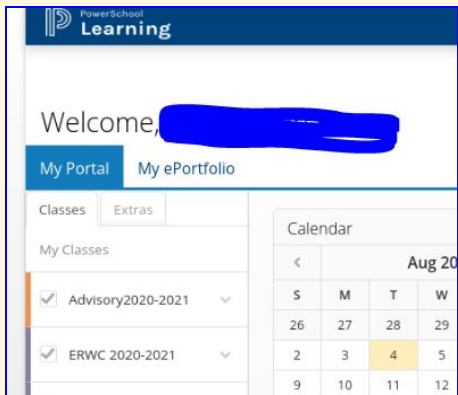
PowerSchool Learning

Welcome,

My Portal My ePortfolio

Classes Extras

My Classes

Advisory2020-2021

ERWC 2020-2021

Calendar

Aug 20

| S | M | T | W |
|---|---|---|---|
| 26 | 27 | 28 | 29 |
| 2 | 3 | 4 | 5 |
| 9 | 10 | 11 | 12 |